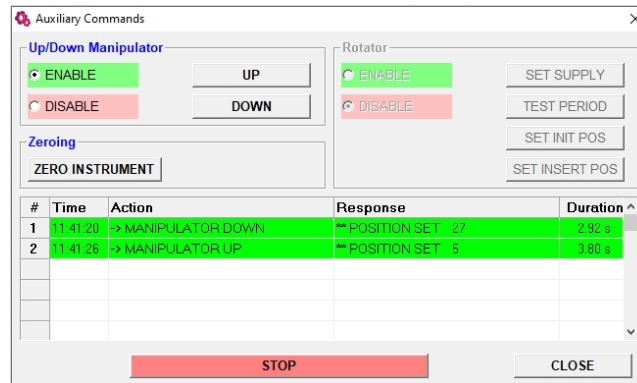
Auxiliary Commands

Up/Down Manipulator
ENABLE
UP
DISABLE
DOWN

Zeroing
ZERO INSTRUMENT

Rotator
ENABLE
DISABLE
SET SUPPLY
TEST PERIOD
SET INIT POS
SET INSERT POS

| # | Time | Action | Response | Duration |
|---|---|---|---|---|
| 1 | 11:41:20 | -> MANIPULATOR DOWN | ** POSITION SET 27 | 2.92 s |
| 2 | 11:41:26 | -> MANIPULATOR UP | ** POSITION SET 5 | 3.80 s |

STOP
CLOSE